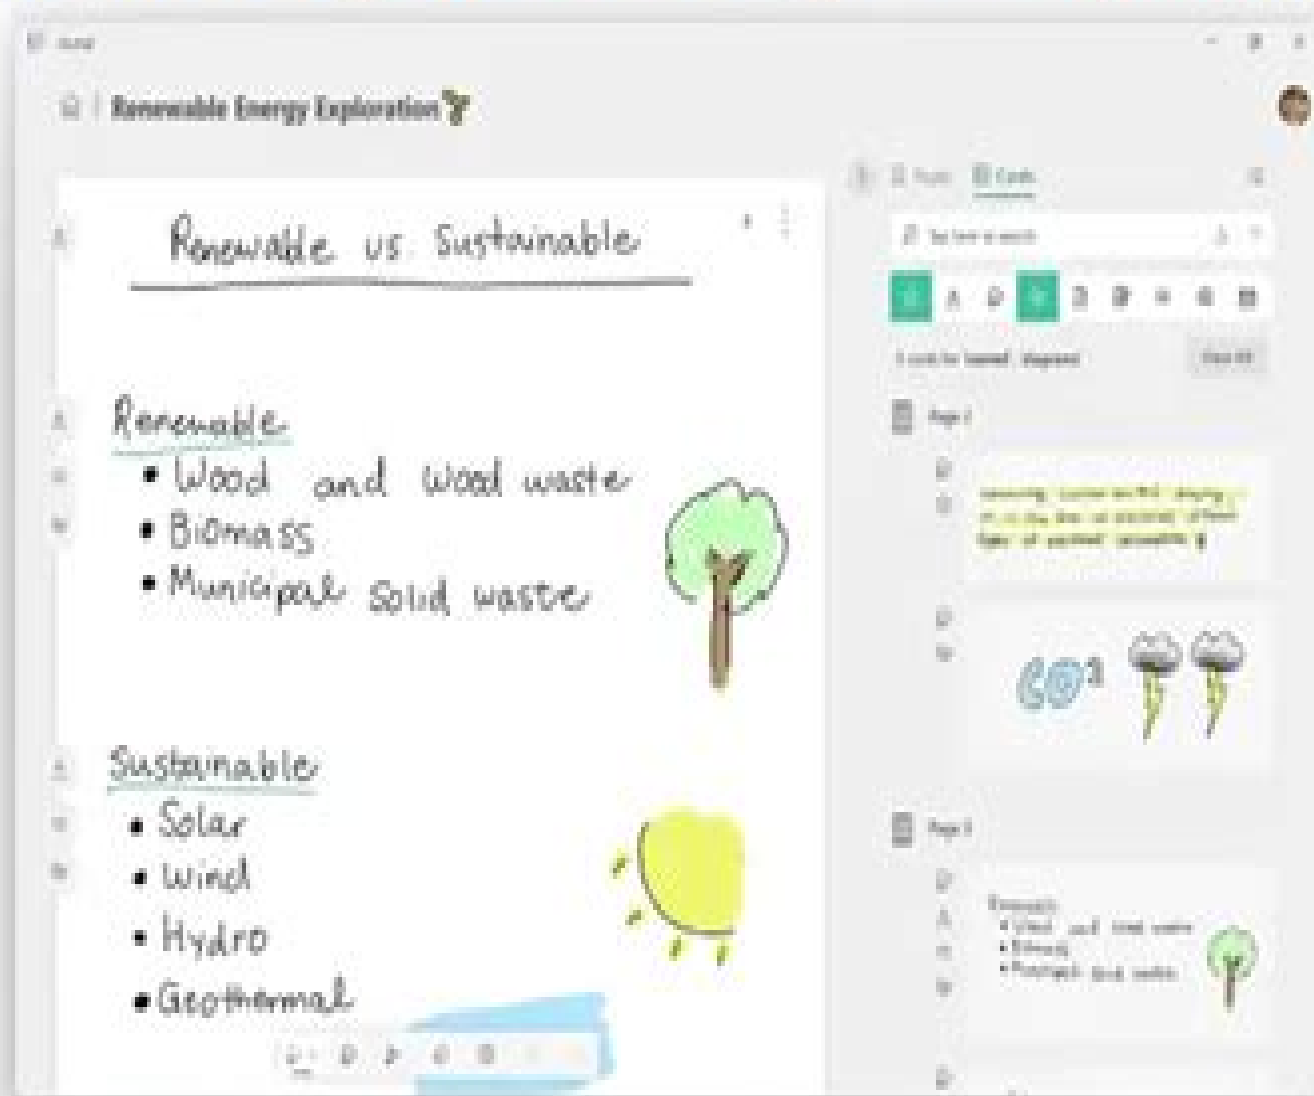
Renewable Energy Exploration

Renewable vs Sustainable

Renewable
• Wood and Wood waste
• Biomass
• Municipal solid waste

Sustainable
• Solar
• Wind
• Hydro
• Geothermal

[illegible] Cards

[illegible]

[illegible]

Page 1

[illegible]

$CO_2$

Page 2

Renewable
• Wood and Wood waste
• Biomass
• Municipal solid waste